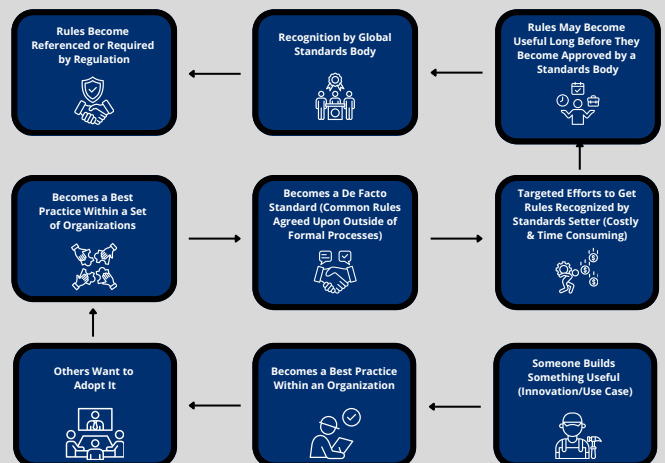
Rules Become Referenced or Required by Regulation

Recognition by Global Standards Body

Rules May Become Useful Long Before They Become Approved by a Standards Body

Becomes a Best Practice Within a Set of Organizations

Becomes a De Facto Standard (Common Rules Agreed Upon Outside of Formal Processes)

Targeted Efforts to Get Rules Recognized by Standards Setter (Costly & Time Consuming)

Others Want to Adopt It

Becomes a Best Practice Within an Organization

Someone Builds Something Useful (Innovation/Use Case)